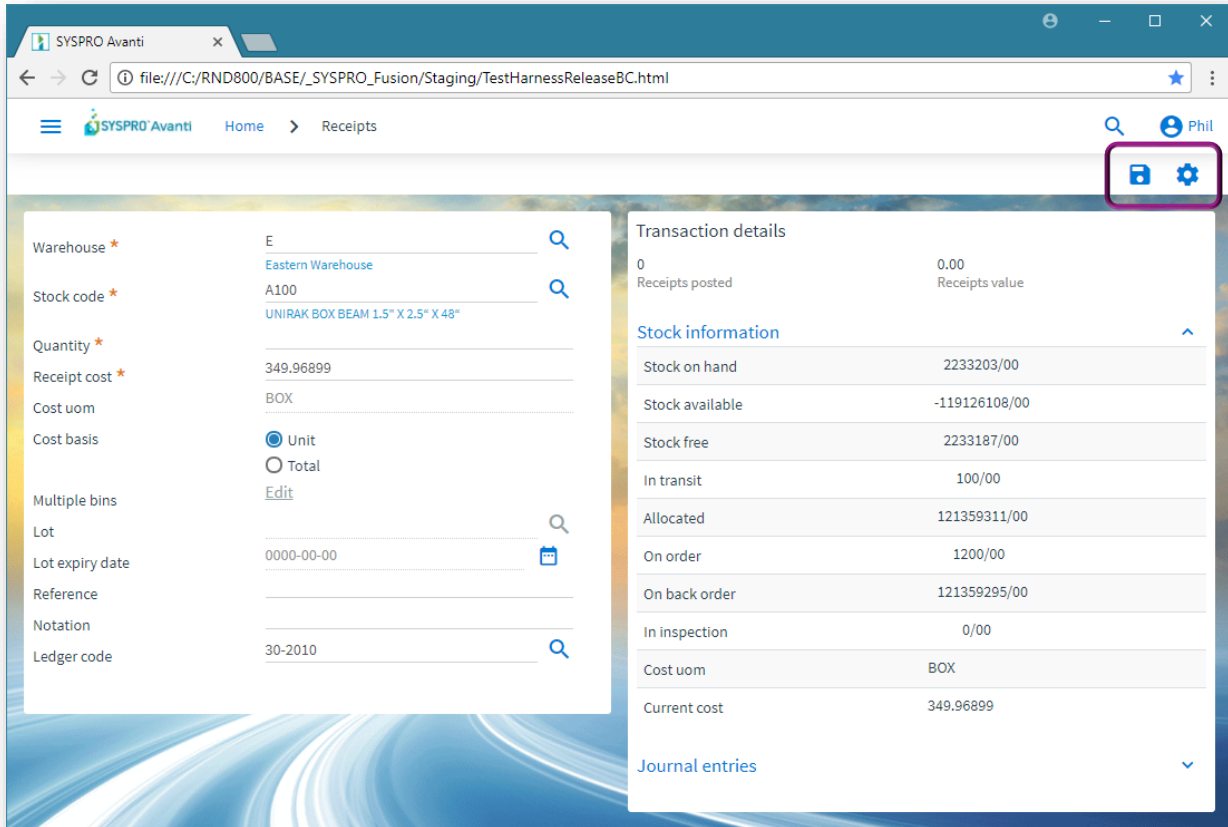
SYSPRO Avanti ×

file:///C:/RND800/BASE/_SYSPRO_Fusion/Staging/TestHarnessReleaseBC.html

SYSPRO Avanti Home > Receipts

Phil

Warehouse * E
Eastern Warehouse

Stock code * A100
UNIRAK BOX BEAM 1.5" X 2.5" X 48"

Quantity *

Receipt cost * 349.96899

Cost uom BOX

Cost basis Unit Total

Multiple bins Edit

Lot

Lot expiry date 0000-00-00

Reference

Notation

Ledger code 30-2010

Transaction details

0
Receipts posted

0.00
Receipts value

Stock information

| | |
|---|---|
| Stock on hand | 2233203/00 |
| Stock available | -119126108/00 |
| Stock free | 2233187/00 |
| In transit | 100/00 |
| Allocated | 121359311/00 |
| On order | 1200/00 |
| On back order | 121359295/00 |
| In inspection | 0/00 |
| Cost uom | BOX |
| Current cost | 349.96899 |

Journal entries